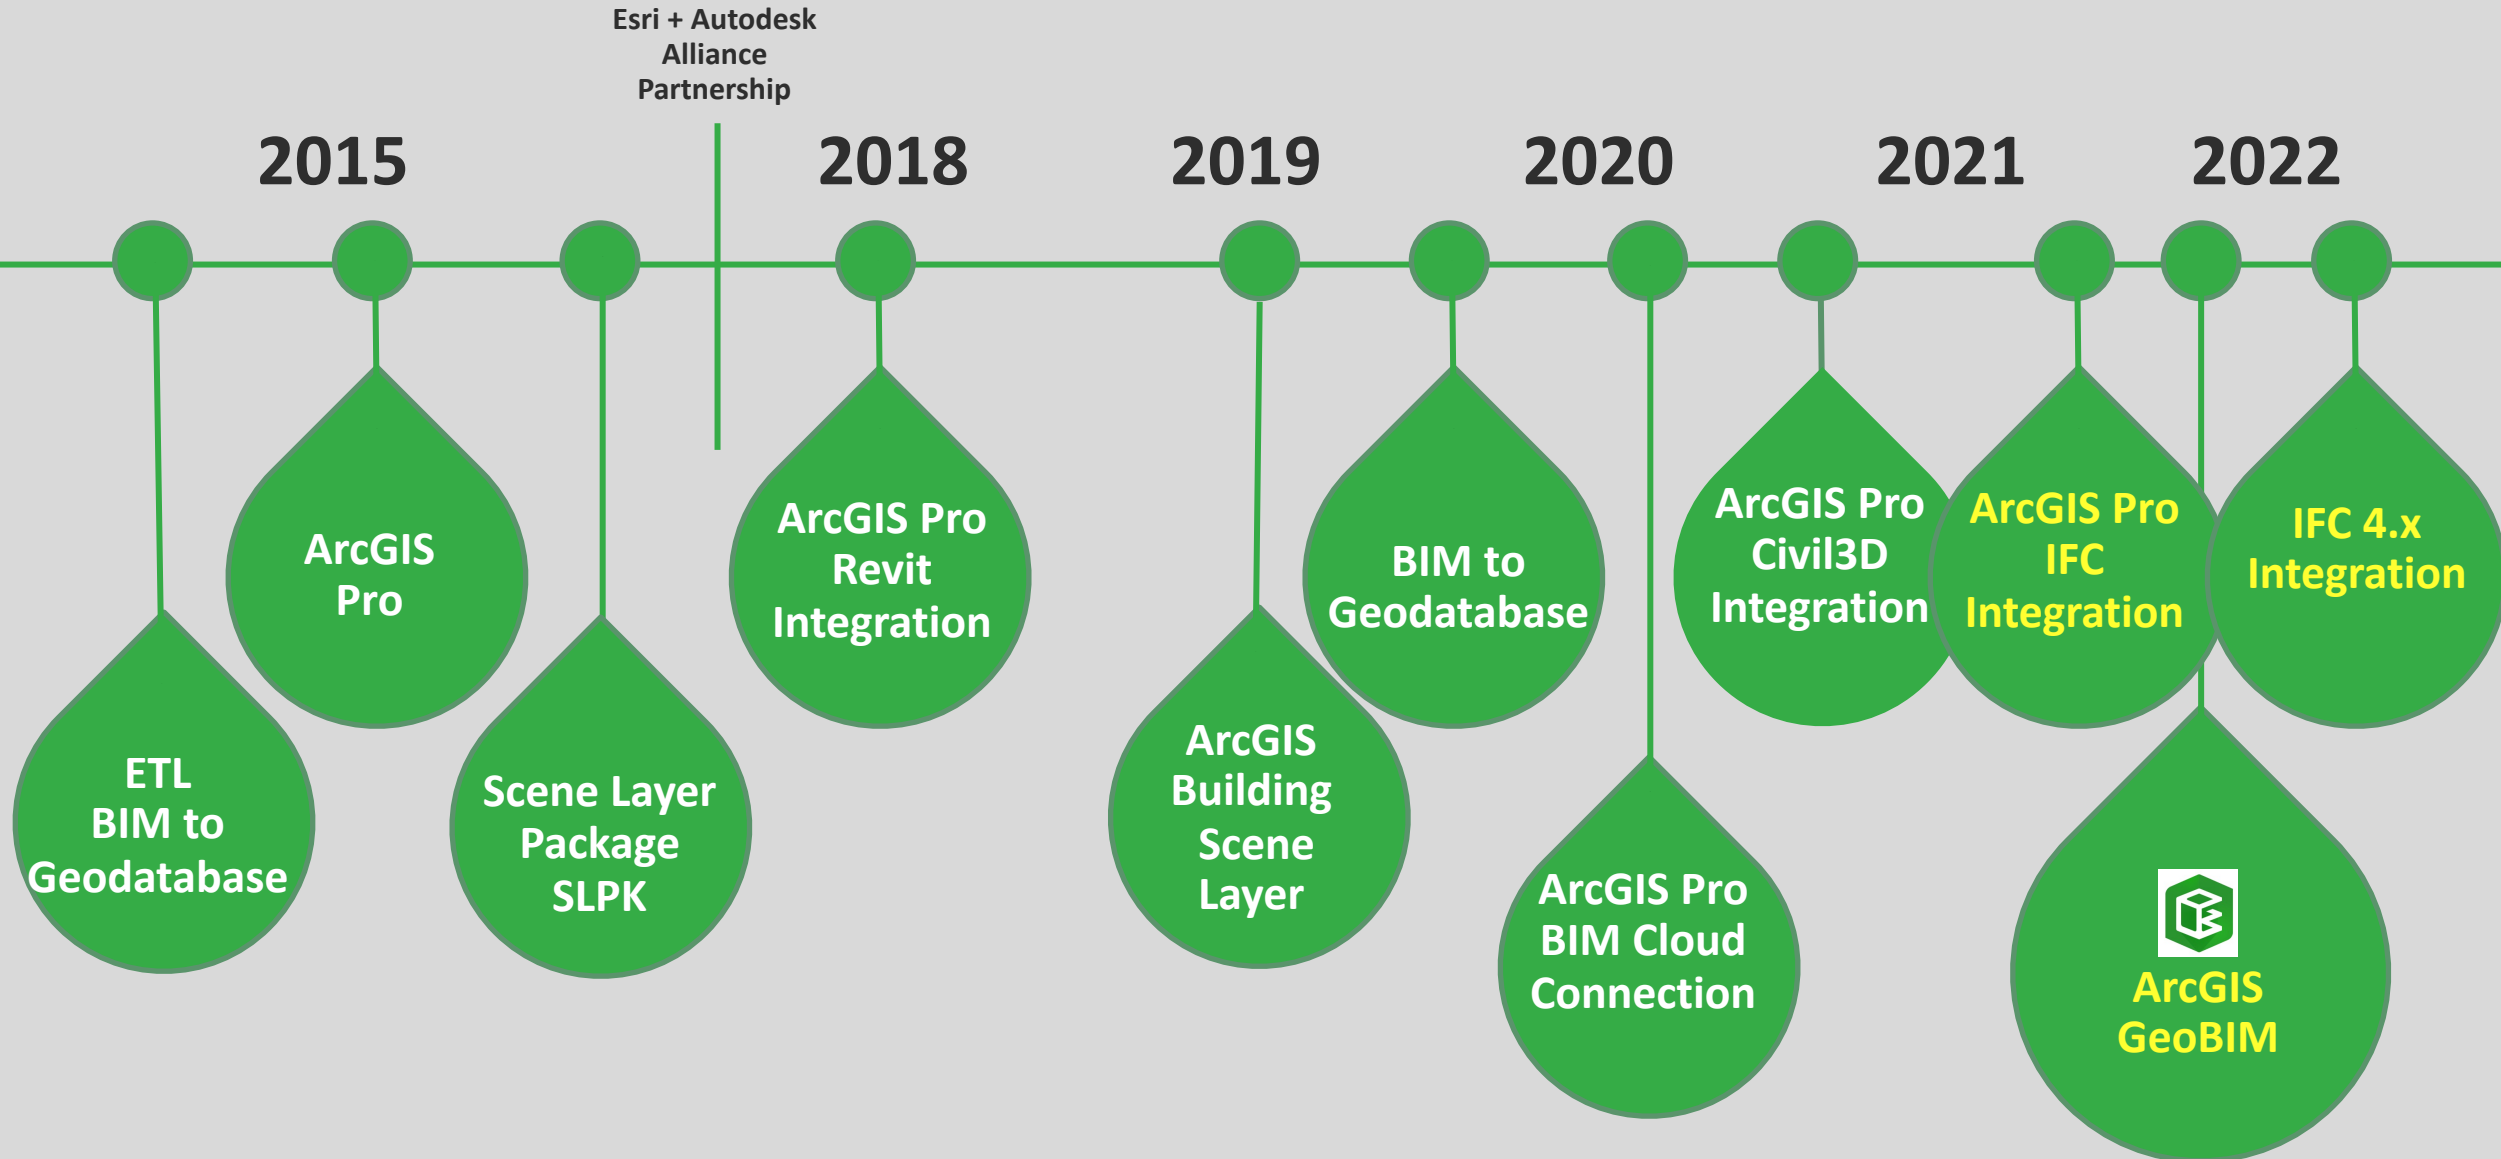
Esri + Autodesk Alliance Partnership

2015

2018

2019

2020

2021

2022

ETL
BIM to
Geodatabase

ArcGIS
Pro

Scene Layer
Package
SLPK

ArcGIS Pro
Revit
Integration

ArcGIS
Building
Scene
Layer

BIM to
Geodatabase

ArcGIS Pro
BIM Cloud
Connection

ArcGIS Pro
Civil3D
Integration

ArcGIS Pro
IFC
Integration

ArcGIS
GeoBIM

IFC 4.x
Integration